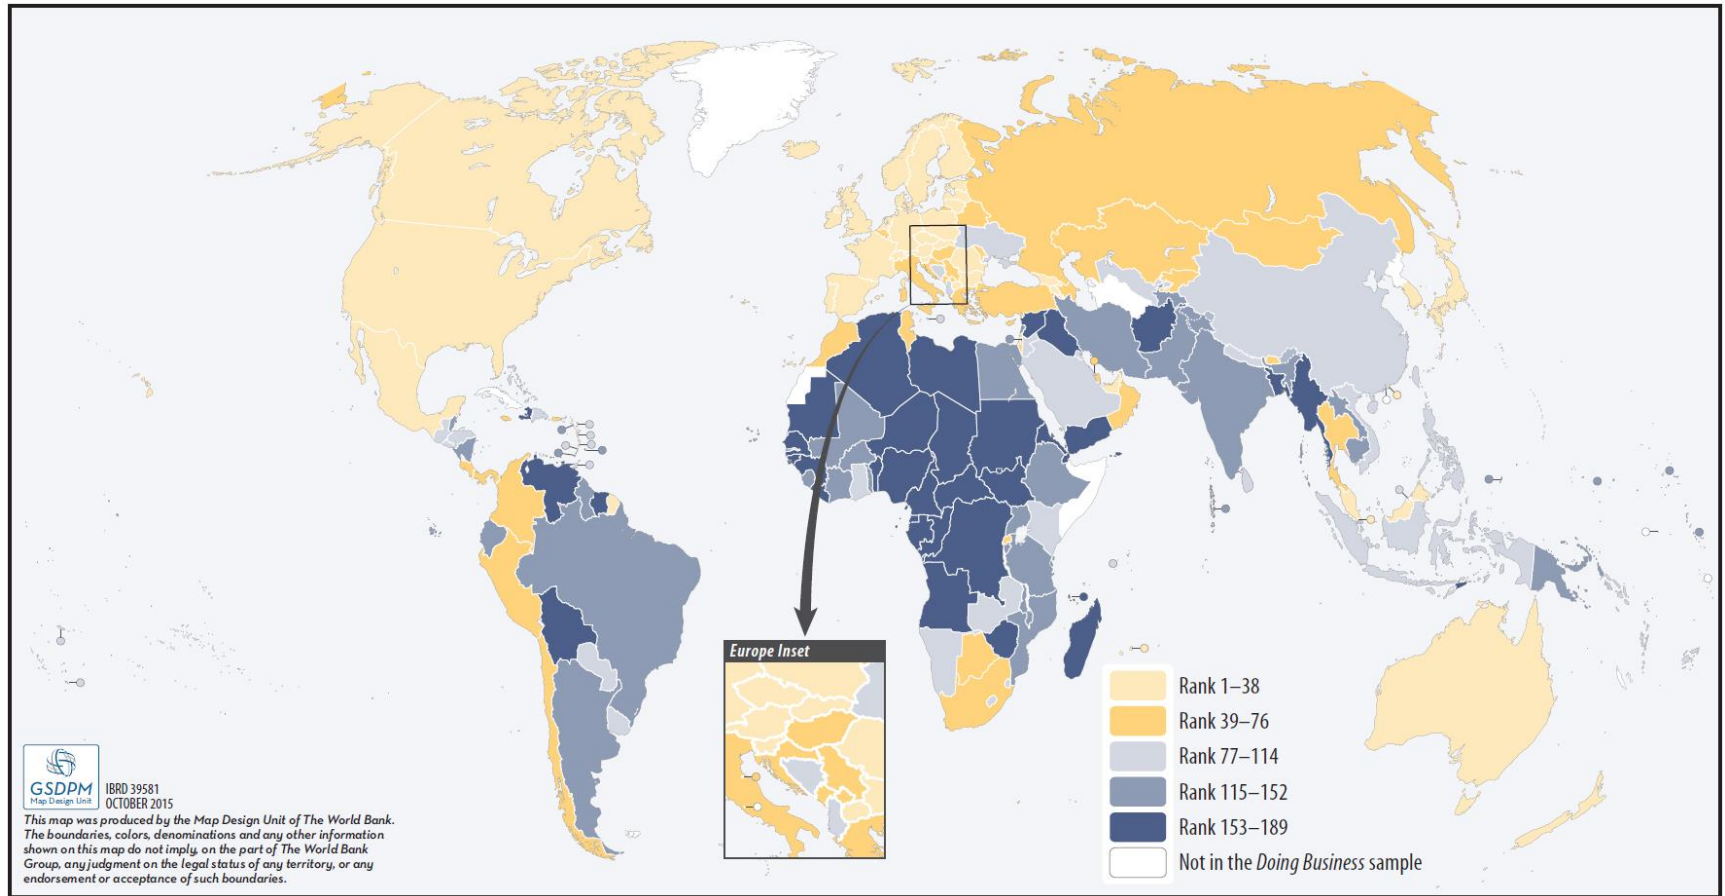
Europe Inset

Rank 1–38
Rank 39–76
Rank 77–114
Rank 115–152
Rank 153–189
Not in the *Doing Business* sample

GSDPM
Map Design Unit

IBRD 39581
OCTOBER 2015

*This map was produced by the Map Design Unit of The World Bank. The boundaries, colors, denominations and any other information shown on this map do not imply, on the part of The World Bank Group, any judgment on the legal status of any territory, or any endorsement or acceptance of such boundaries.*